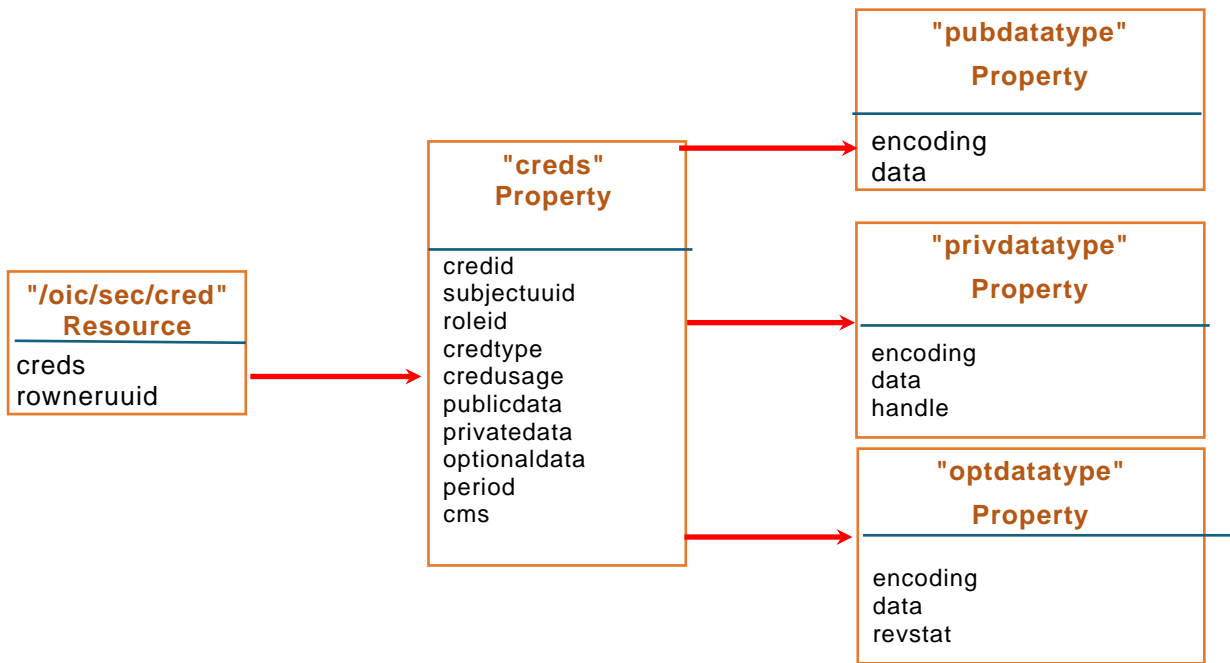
"/oic/sec/cred" Resource

creds
rowneruuid

"creds" Property

credid
subjectuuid
roleid
credtype
credusage
publicdata
privatedata
optionaldata
period
cms

"pubdatatype" Property

encoding
data

"privdatatype" Property

encoding
data
handle

"optdatatype" Property

encoding
data
revstat